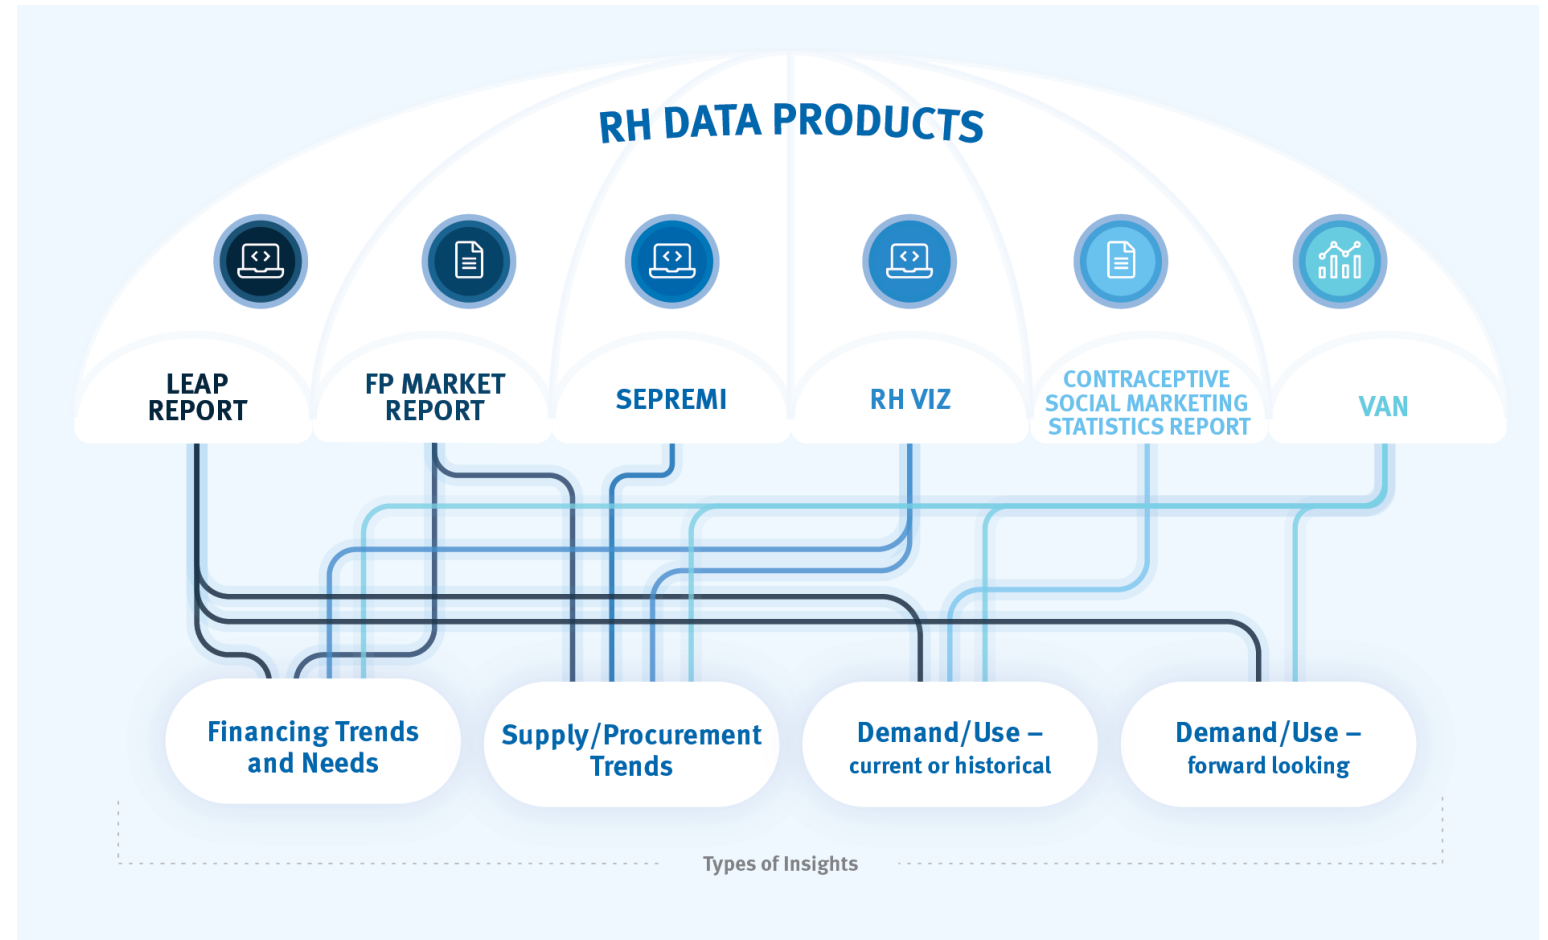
RH DATA PRODUCTS

LEAP REPORT

FP MARKET REPORT

SEPREMI

RH VIZ

CONTRACEPTIVE SOCIAL MARKETING STATISTICS REPORT

VAN

Financing Trends and Needs

Supply/Procurement Trends

Demand/Use – current or historical

Demand/Use – forward looking

Types of Insights